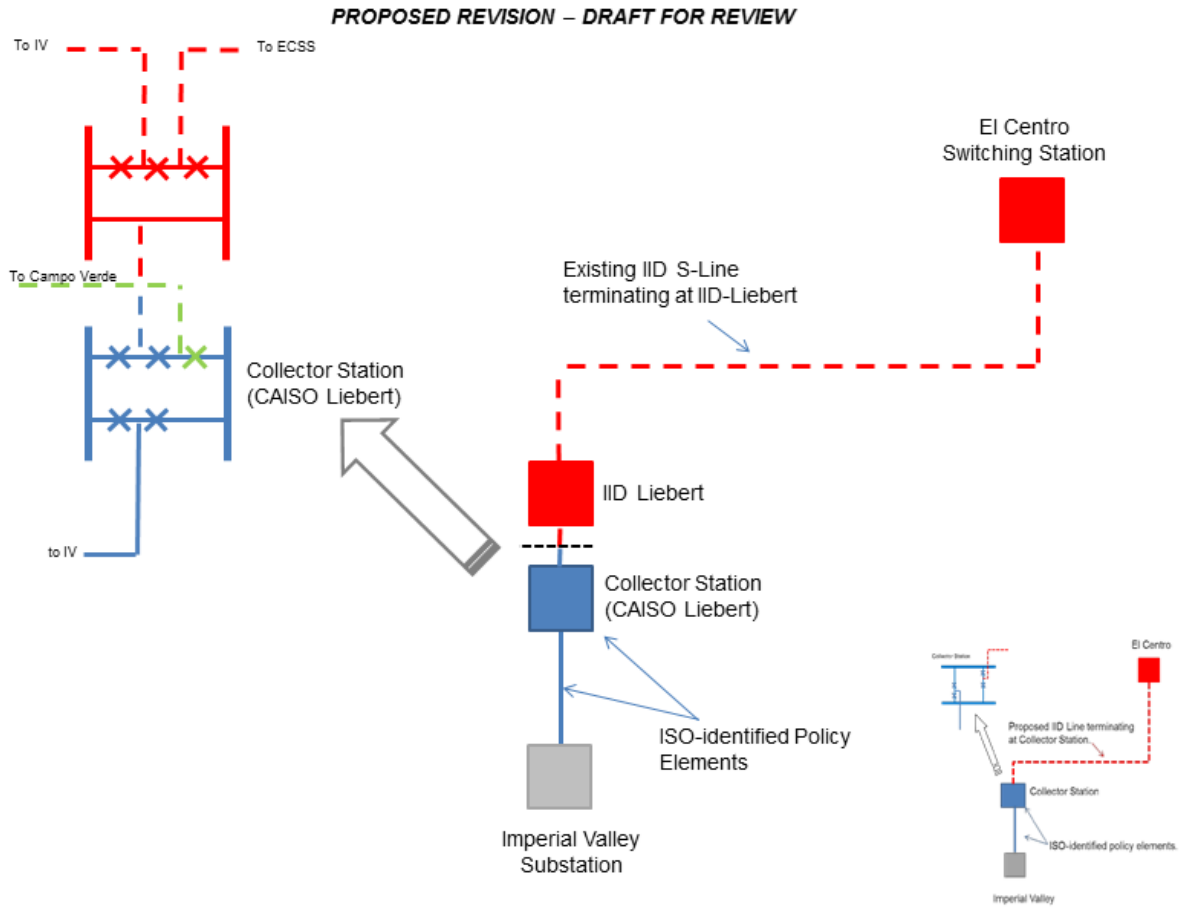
PROPOSED REVISION – DRAFT FOR REVIEW

To IV

To ECSS

To Campo Verde

Collector Station (CAISO Liebert)

to IV

El Centro Switching Station

Existing IID S-Line terminating at IID-Liebert

IID Liebert

Collector Station (CAISO Liebert)

ISO-identified Policy Elements

Imperial Valley Substation

Collector Station

El Centro

Proposed IID Line terminating at Collector Station.

Collector Station

ISO-identified policy elements.

Imperial Valley